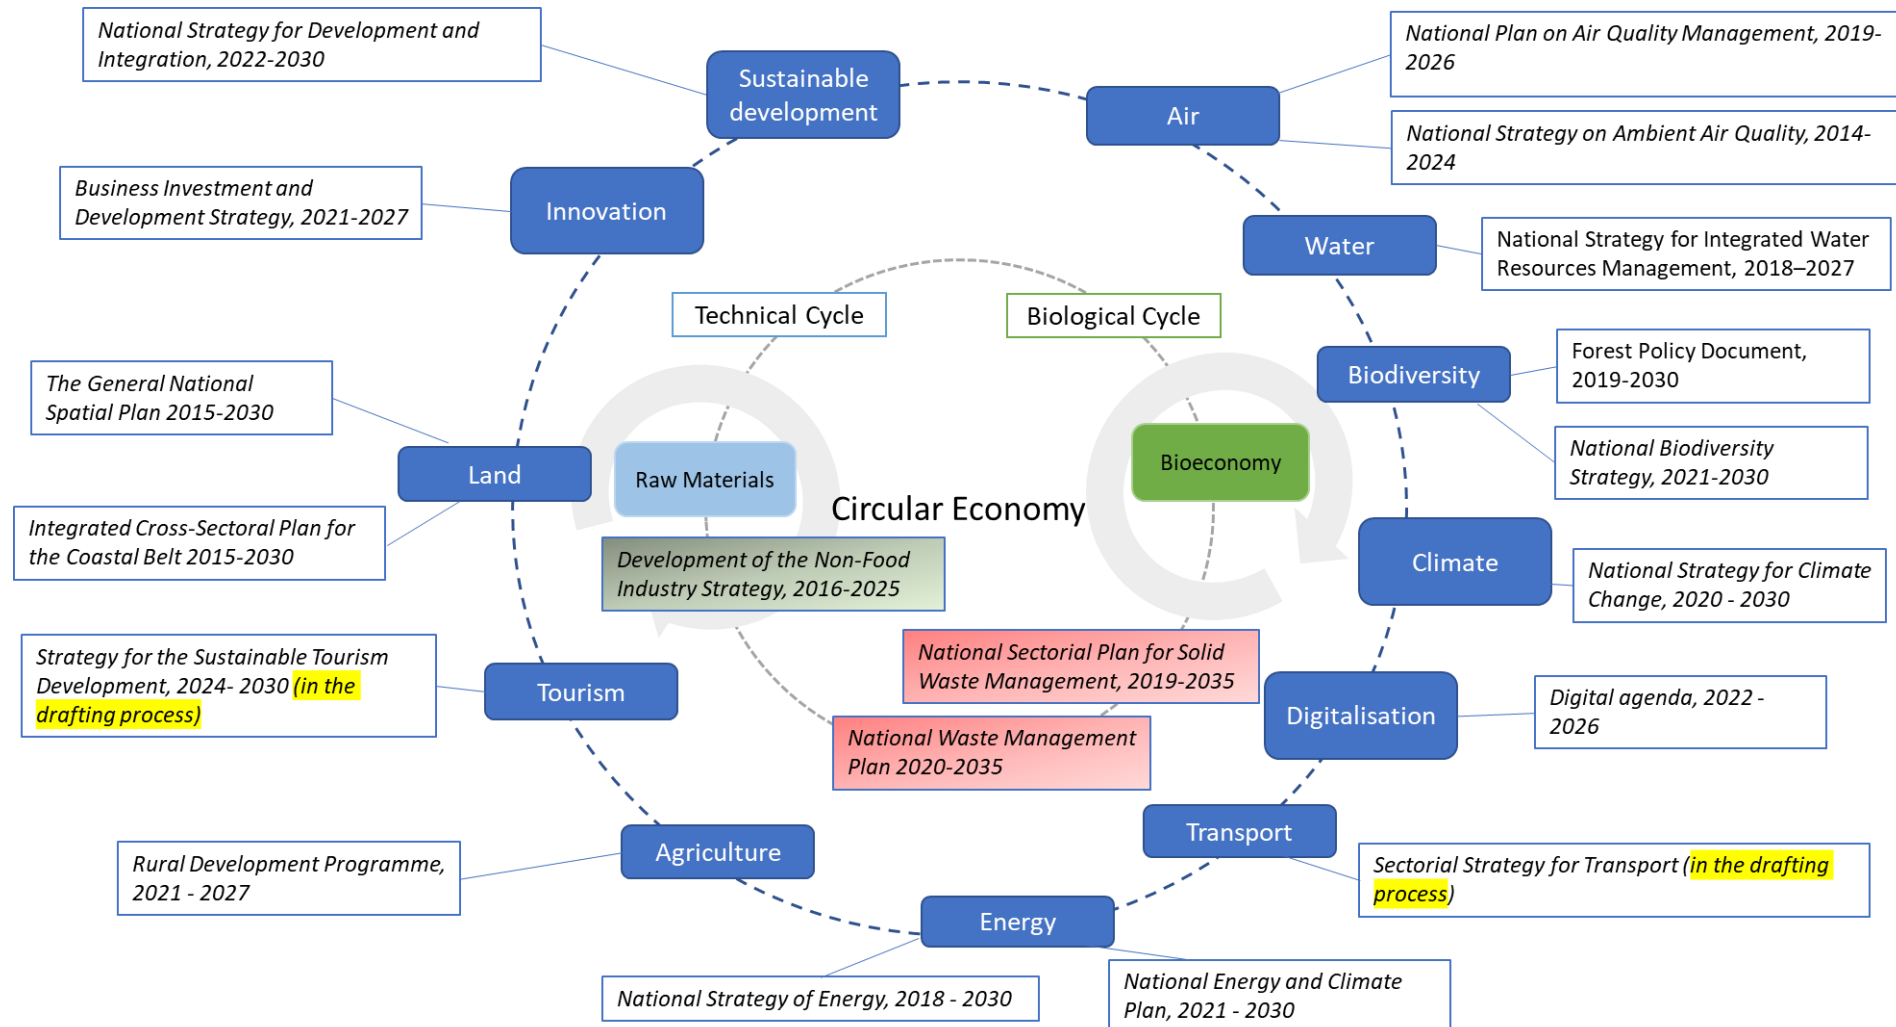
National Strategy for Development and Integration, 2022-2030

Sustainable development

Air

National Plan on Air Quality Management, 2019-2026

National Strategy on Ambient Air Quality, 2014-2024

Business Investment and Development Strategy, 2021-2027

Innovation

Water

National Strategy for Integrated Water Resources Management, 2018–2027

Technical Cycle

Biological Cycle

Biodiversity

Forest Policy Document, 2019-2030

The General National Spatial Plan 2015-2030

National Biodiversity Strategy, 2021-2030

Land

Raw Materials

Bioeconomy

Circular Economy

Integrated Cross-Sectoral Plan for the Coastal Belt 2015-2030

Development of the Non-Food Industry Strategy, 2016-2025

Climate

National Strategy for Climate Change, 2020 - 2030

Strategy for the Sustainable Tourism Development, 2024- 2030 (in the drafting process)

National Sectorial Plan for Solid Waste Management, 2019-2035

Tourism

Digitalisation

Digital agenda, 2022 - 2026

National Waste Management Plan 2020-2035

Transport

Rural Development Programme, 2021 - 2027

Agriculture

Sectorial Strategy for Transport (in the drafting process)

Energy

National Strategy of Energy, 2018 - 2030

National Energy and Climate Plan, 2021 - 2030